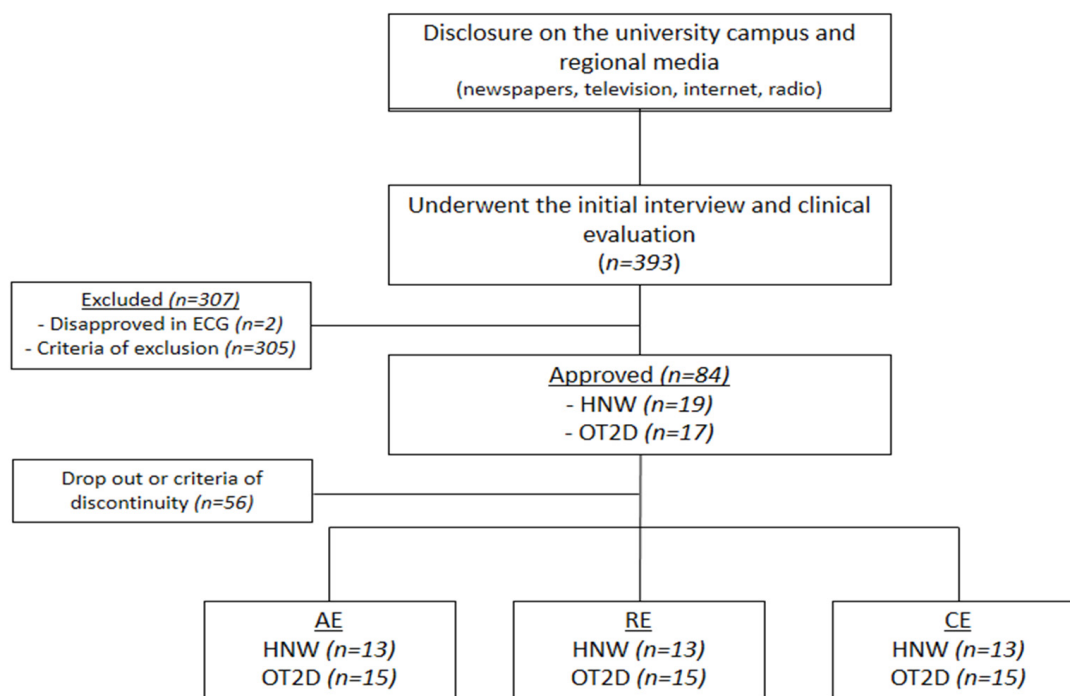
Disclosure on the university campus and regional media
(newspapers, television, internet, radio)

Underwent the initial interview and clinical evaluation
(n=393)

Excluded (n=307)
- Disapproved in ECG (n=2)
- Criteria of exclusion (n=305)

Approved (n=84)
- HNW (n=19)
- OT2D (n=17)

Drop out or criteria of discontinuity (n=56)

AE
HNW (n=13)
OT2D (n=15)

RE
HNW (n=13)
OT2D (n=15)

CE
HNW (n=13)
OT2D (n=15)